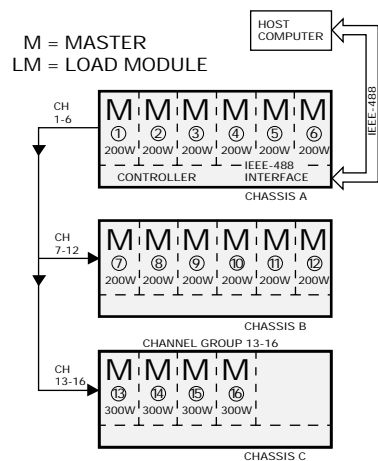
M = MASTER
LM = LOAD MODULE

HOST COMPUTER

IEEE-488

CH 1-6

M ① 200W
M ② 200W
M ③ 200W
M ④ 200W
M ⑤ 200W
M ⑥ 200W

CONTROLLER IEEE-488 INTERFACE

CHASSIS A

CH 7-12

M ⑦ 200W
M ⑧ 200W
M ⑨ 200W
M ⑩ 200W
M ⑪ 200W
M ⑫ 200W

CHASSIS B

CHANNEL GROUP 13-16

CH 13-16

M ⑬ 300W
M ⑭ 300W
M ⑮ 300W
M ⑯ 300W

CHASSIS C